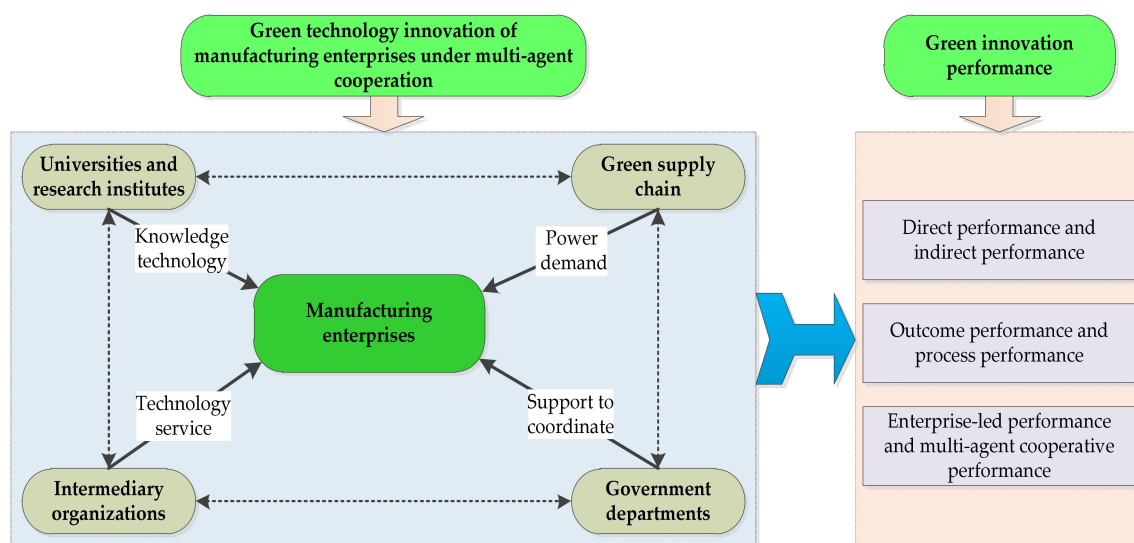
Green technology innovation of manufacturing enterprises under multi-agent cooperation

Green innovation performance

Universities and research institutes

Green supply chain

Knowledge technology

Power demand

Manufacturing enterprises

Technology service

Support to coordinate

Intermediary organizations

Government departments

Direct performance and indirect performance

Outcome performance and process performance

Enterprise-led performance and multi-agent cooperative performance